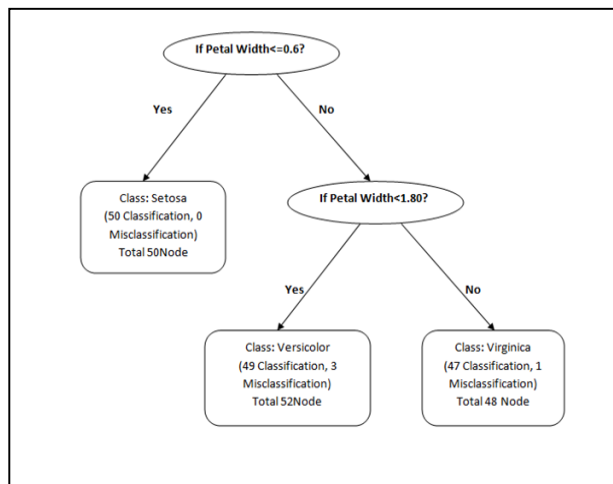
If Petal Width<=0.6?

Yes

No

Class: Setosa
(50 Classification, 0
Misclassification)
Total 50Node

If Petal Width<1.80?

Yes

No

Class: Versicolor
(49 Classification, 3
Misclassification)
Total 52Node

Class: Virginica
(47 Classification, 1
Misclassification)
Total 48 Node